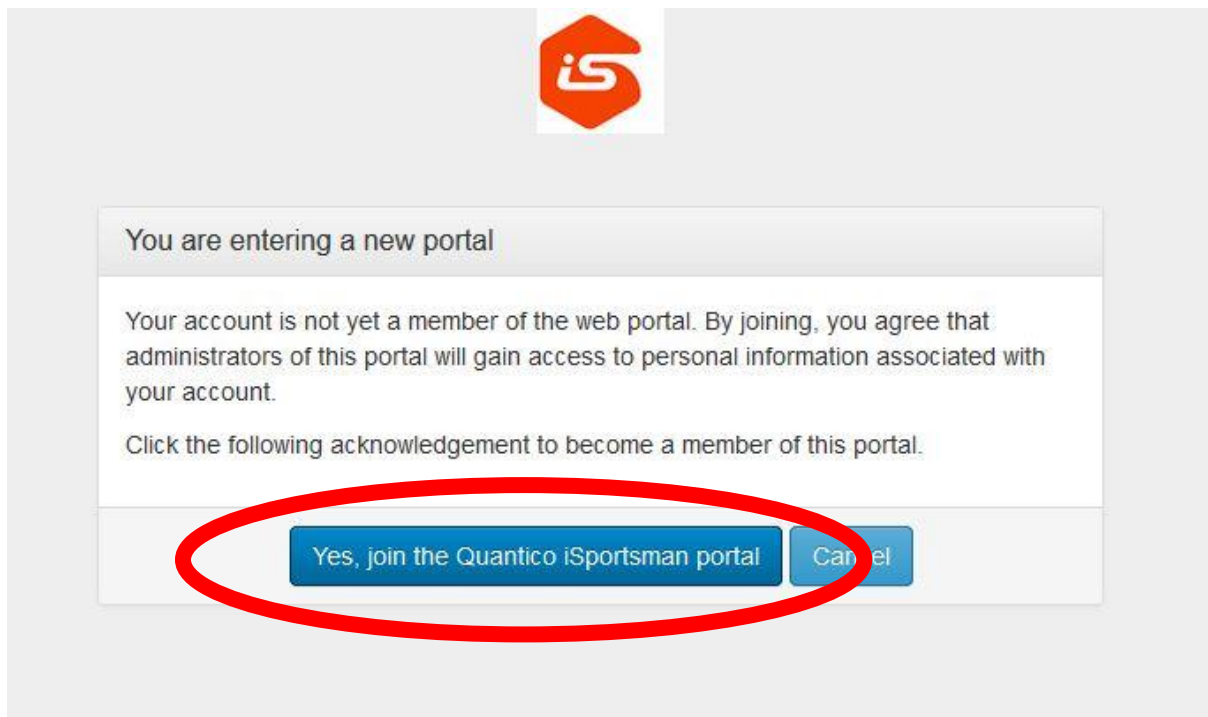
iS

You are entering a new portal

Your account is not yet a member of the web portal. By joining, you agree that administrators of this portal will gain access to personal information associated with your account.

Click the following acknowledgement to become a member of this portal.

Yes, join the Quantico iSportsman portal

Can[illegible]el